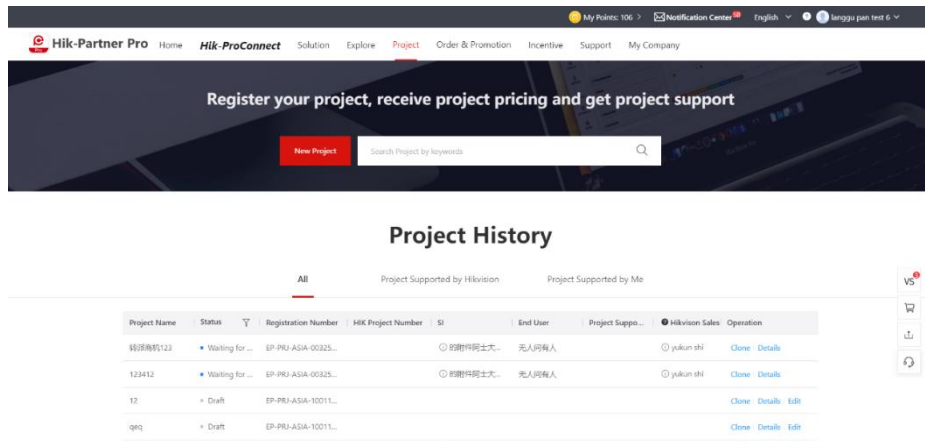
My Points: 106 > Notification Center English langgu pan test 6

Hik-Partner Pro Home Hik-ProConnect Solution Explore Project Order & Promotion Incentive Support My Company

Register your project, receive project pricing and get project support

New Project

Search Project by keywords

Project History

All Project Supported by Hikvision Project Supported by Me

| Project Name | Status | Registration Number | HIK Project Number | SI | End User | Project Suppo... | Hikvison Sales | Operation |
|---|---|---|---|---|---|---|---|---|
| 锦浪商机123 | Waiting for ... | EP-PRJ-ASIA-00325... | | 的附件阿士大... | 无人问有人 | | yukun shi | Clone Details |
| 123412 | Waiting for ... | EP-PRJ-ASIA-00325... | | 的附件阿士大... | 无人问有人 | | yukun shi | Clone Details |
| 12 | Draft | EP-PRJ-ASIA-10011... | | | | | | Clone Details Edit |
| qeq | Draft | EP-PRJ-ASIA-10011... | | | | | | Clone Details Edit |

VS